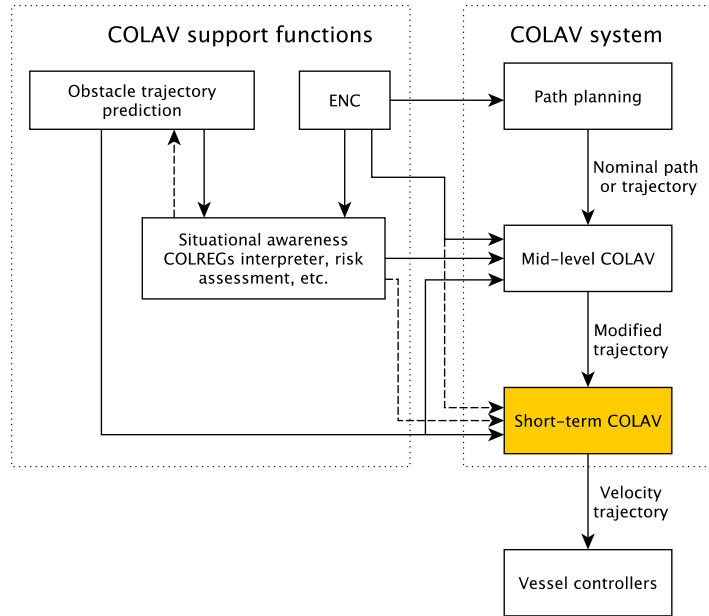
COLAV support functions

COLAV system

Obstacle trajectory prediction

ENC

Path planning

Nominal path or trajectory

Situational awareness COLREGs interpreter, risk assessment, etc.

Mid-level COLAV

Modified trajectory

Short-term COLAV

Velocity trajectory

Vessel controllers